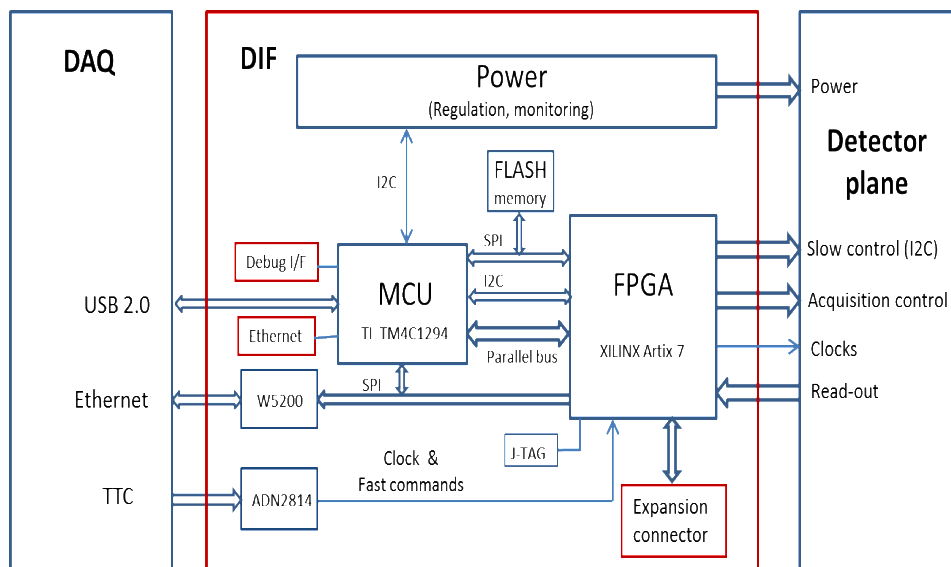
DAQ

DIF

Power
(Regulation, monitoring)

Power

Detector plane

I2C

FLASH memory

SPI

Debug I/F

MCU
TI TM4C1294

I2C

FPGA
XILINX Artix 7

Slow control (I2C)

Acquisition control

USB 2.0

Ethernet

Parallel bus

Clocks

SPI

Read-out

Ethernet

W5200

J-TAG

Clock &
Fast commands

TTC

ADN2814

Expansion connector